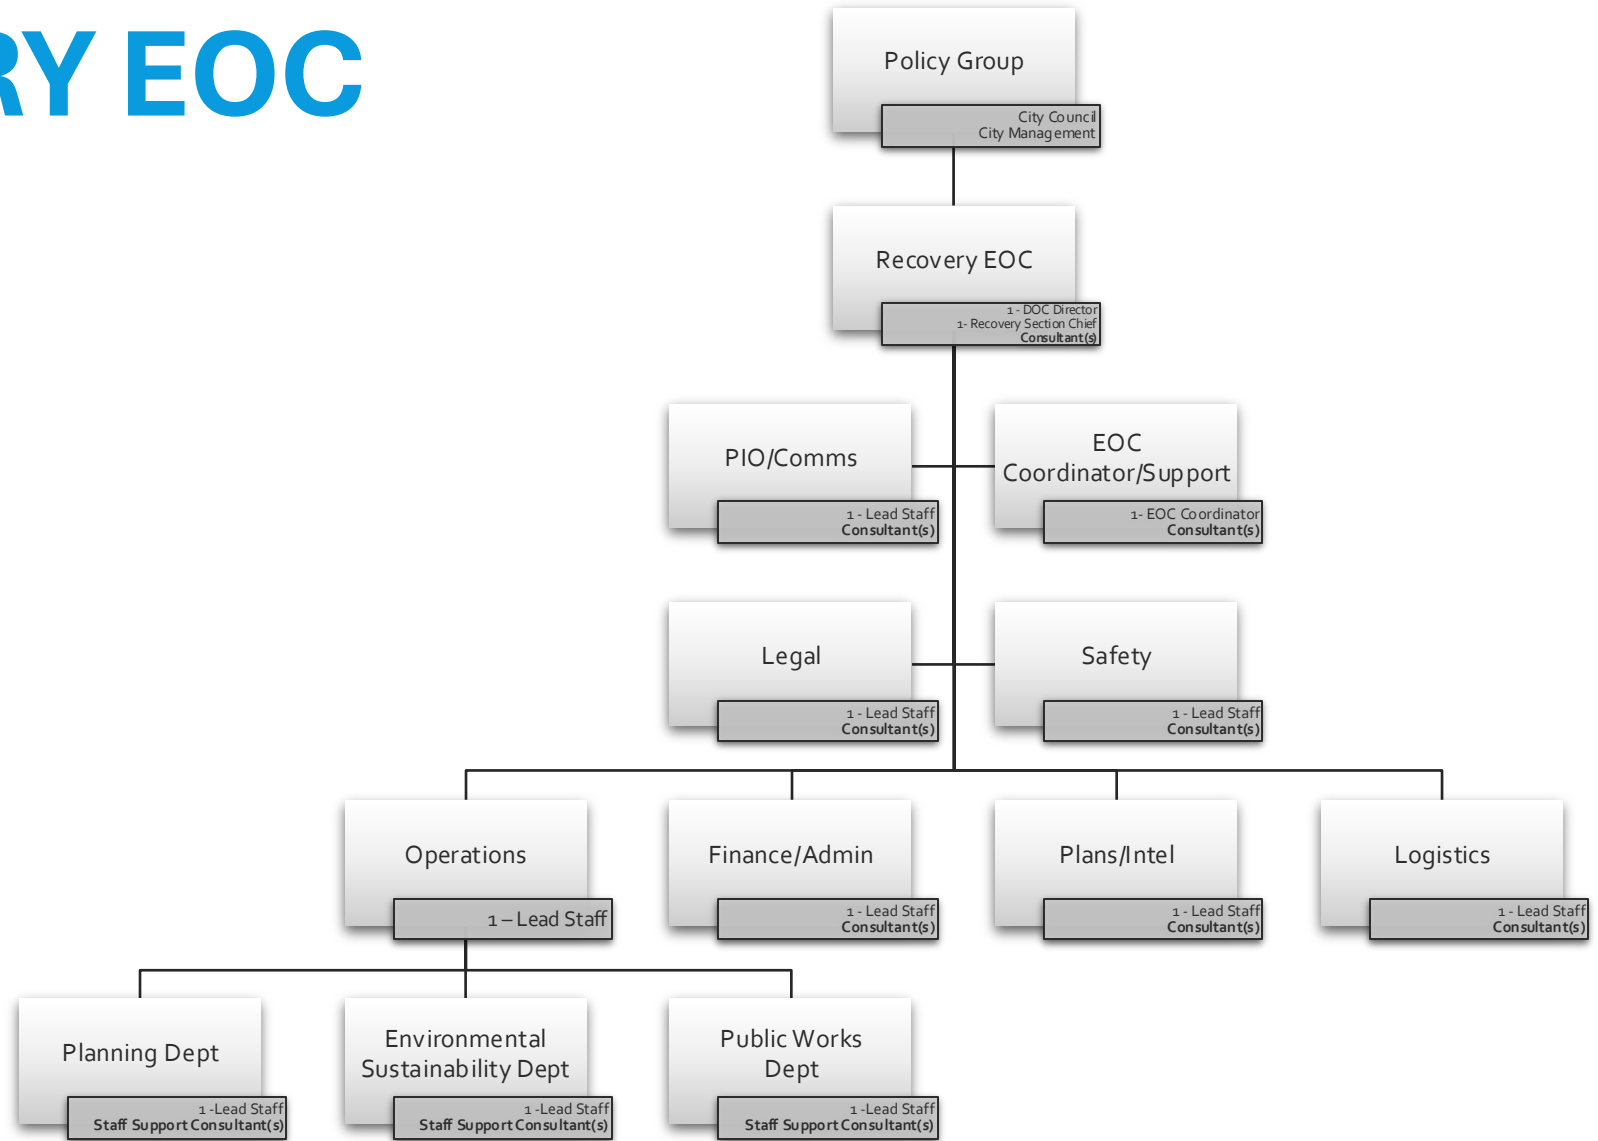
RY EOC

Policy Group
City Council
City Management

Recovery EOC
1 - DOC Director
1- Recovery Section Chief
Consultant(s)

PIO/Comms
1 - Lead Staff
Consultant(s)

EOC Coordinator/Support
1- EOC Coordinator
Consultant(s)

Legal
1 - Lead Staff
Consultant(s)

Safety
1 - Lead Staff
Consultant(s)

Operations
1 – Lead Staff

Finance/Admin
1 - Lead Staff
Consultant(s)

Plans/Intel
1 - Lead Staff
Consultant(s)

Logistics
1 - Lead Staff
Consultant(s)

Planning Dept
1 -Lead Staff
Staff Support Consultant(s)

Environmental Sustainability Dept
1 -Lead Staff
Staff Support Consultant(s)

Public Works Dept
1 -Lead Staff
Staff Support Consultant(s)